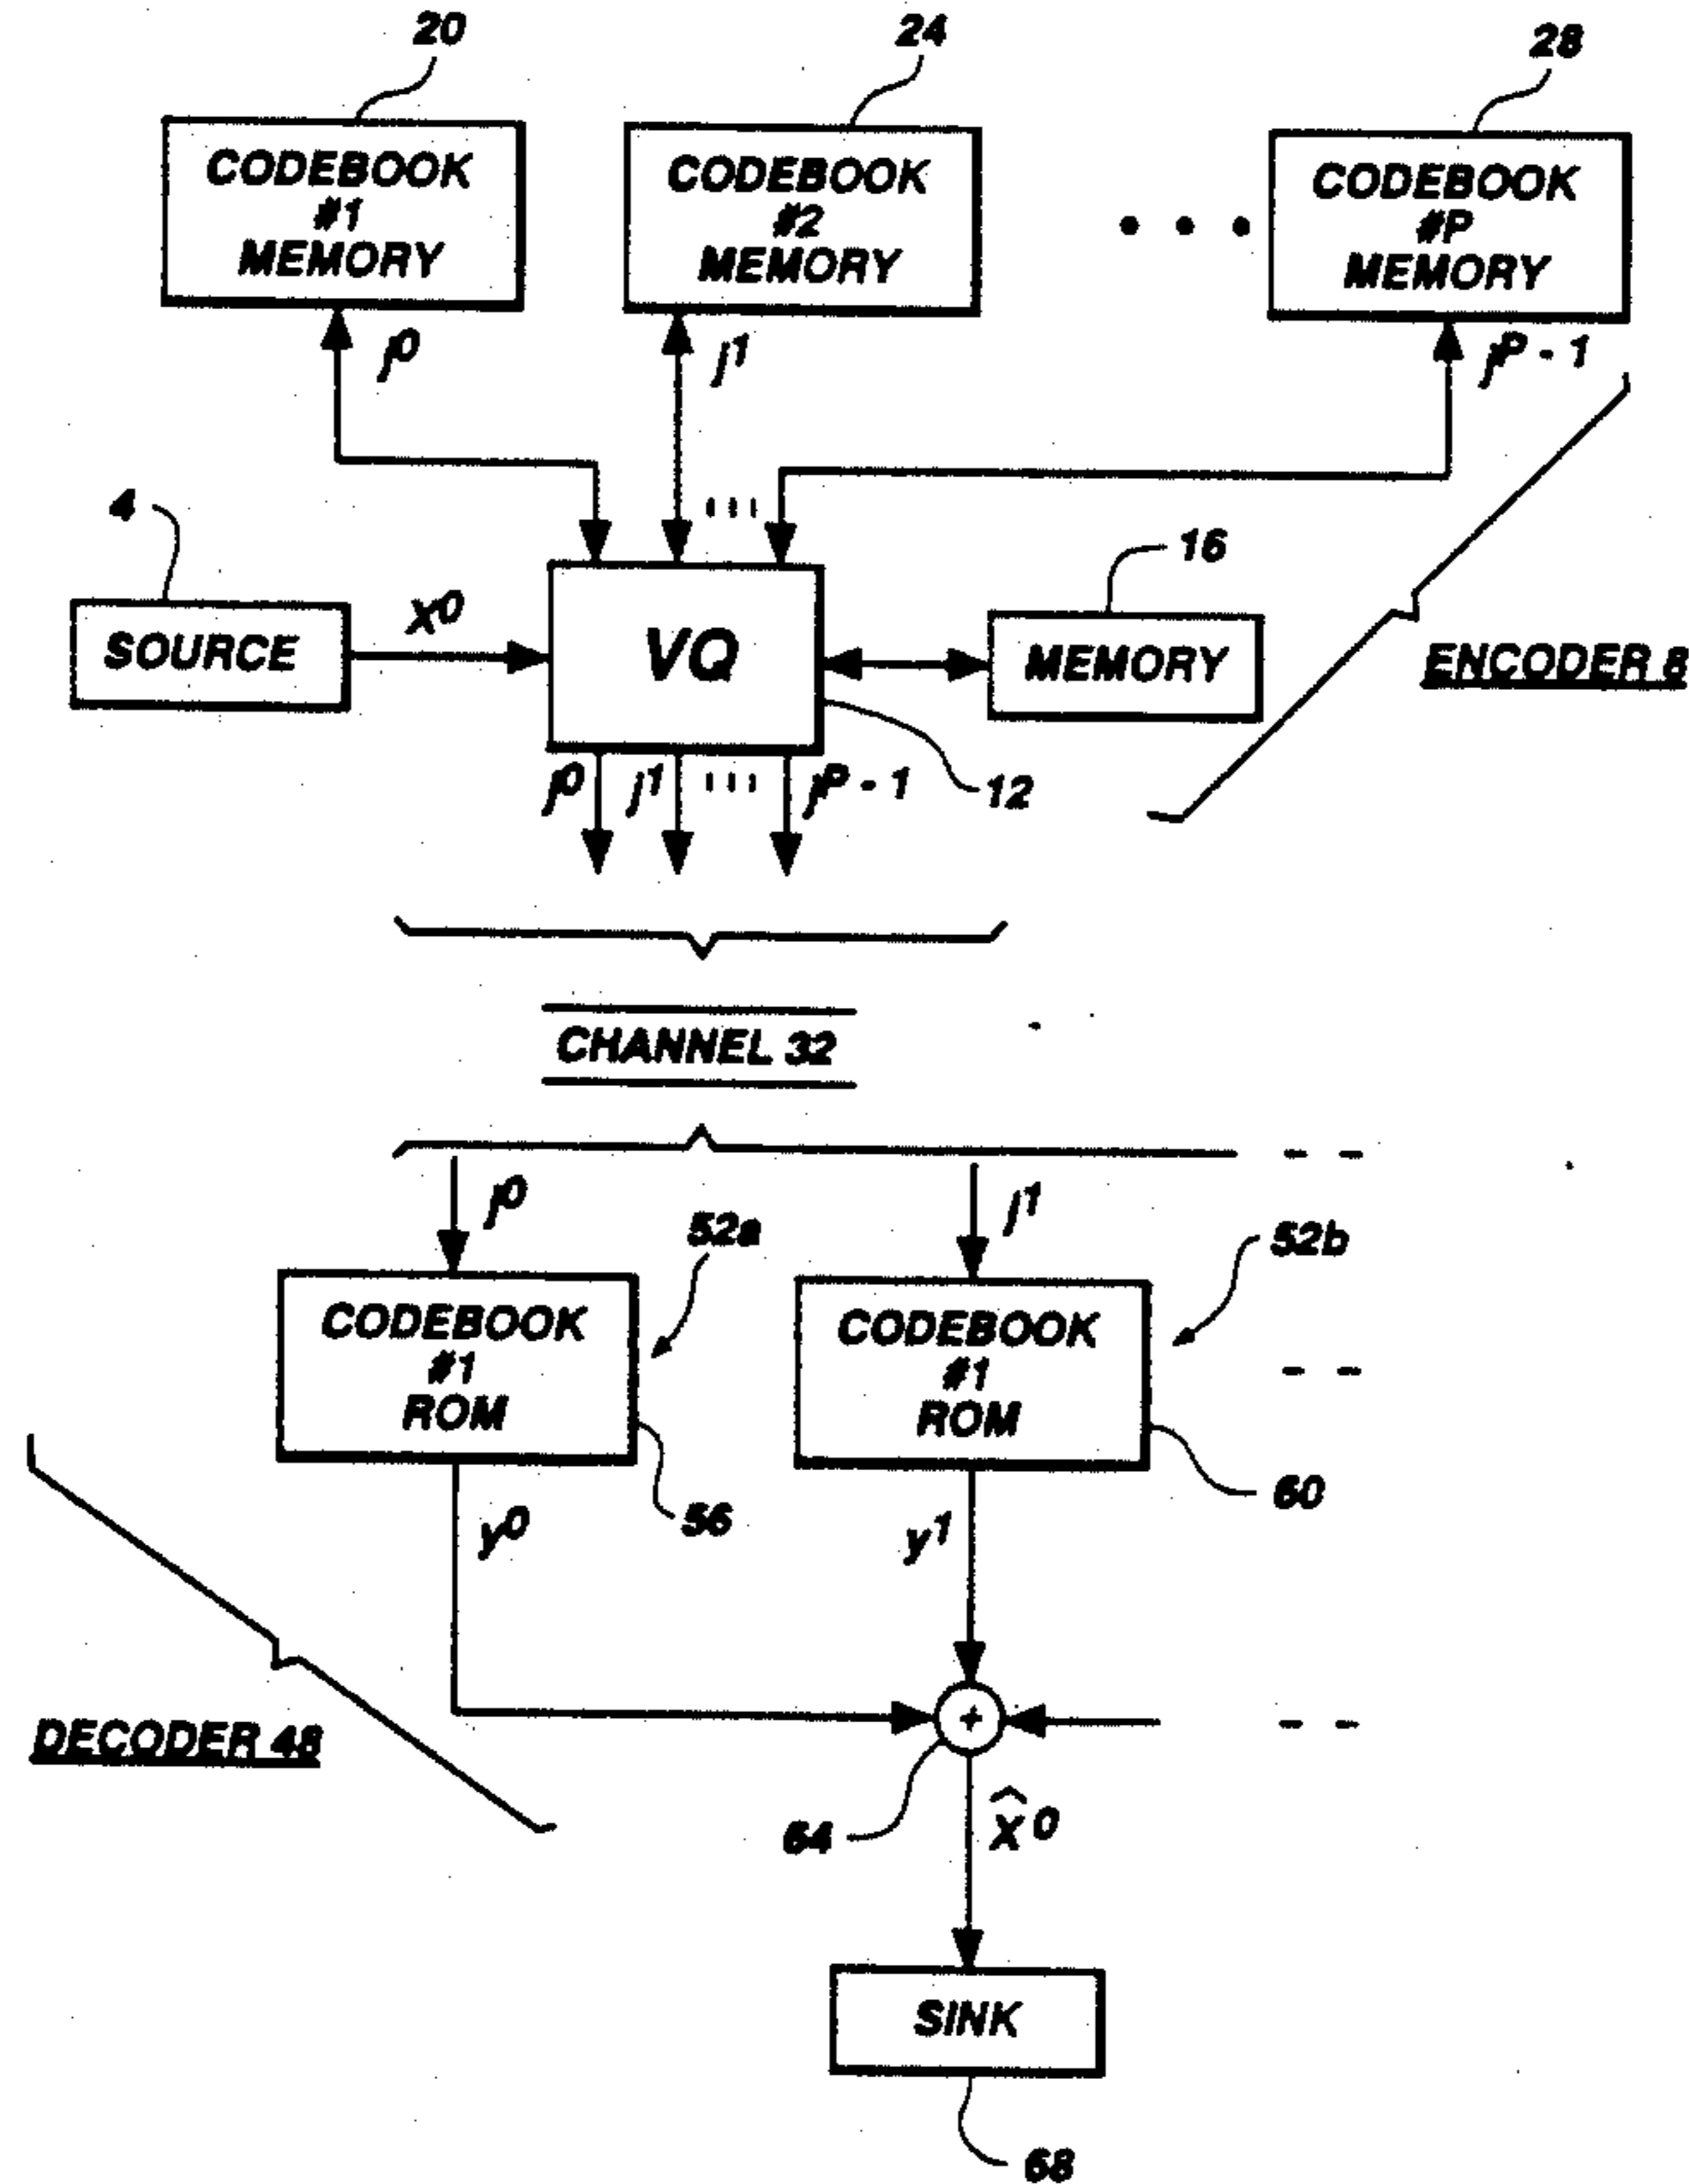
20
24
28
CODEBOOK #1 MEMORY
CODEBOOK #2 MEMORY
• • •
CODEBOOK #P MEMORY
$j^0$
$j^1$
$j^{P-1}$
4
16
SOURCE
$X^0$
VQ
MEMORY
ENCODER 8
$j^0$ $j^1$ ... $j^{P-1}$
12
CHANNEL 32
$j^0$
$j^1$
52a
52b
CODEBOOK #1 ROM
CODEBOOK #1 ROM
56
60
$y^0$
$y^1$
+
DECODER 48
64
$\widehat{X}^0$
SINK
68